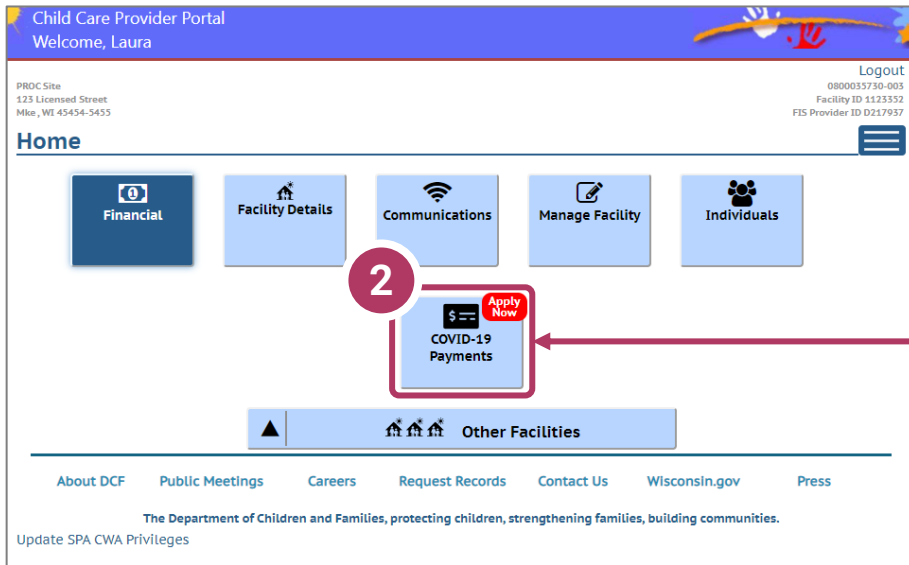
Child Care Provider Portal
Welcome, Laura

Logout

PROC Site
123 Licensed Street
Mke , WI 45454-5455

0800035730-003
Facility ID 1123352
FIS Provider ID D217937

Home

Financial

Facility Details

Communications

Manage Facility

Individuals

2

Apply Now

COVID-19 Payments

Other Facilities

About DCF Public Meetings Careers Request Records Contact Us Wisconsin.gov Press

The Department of Children and Families, protecting children, strengthening families, building communities.

Update SPA CWA Privileges